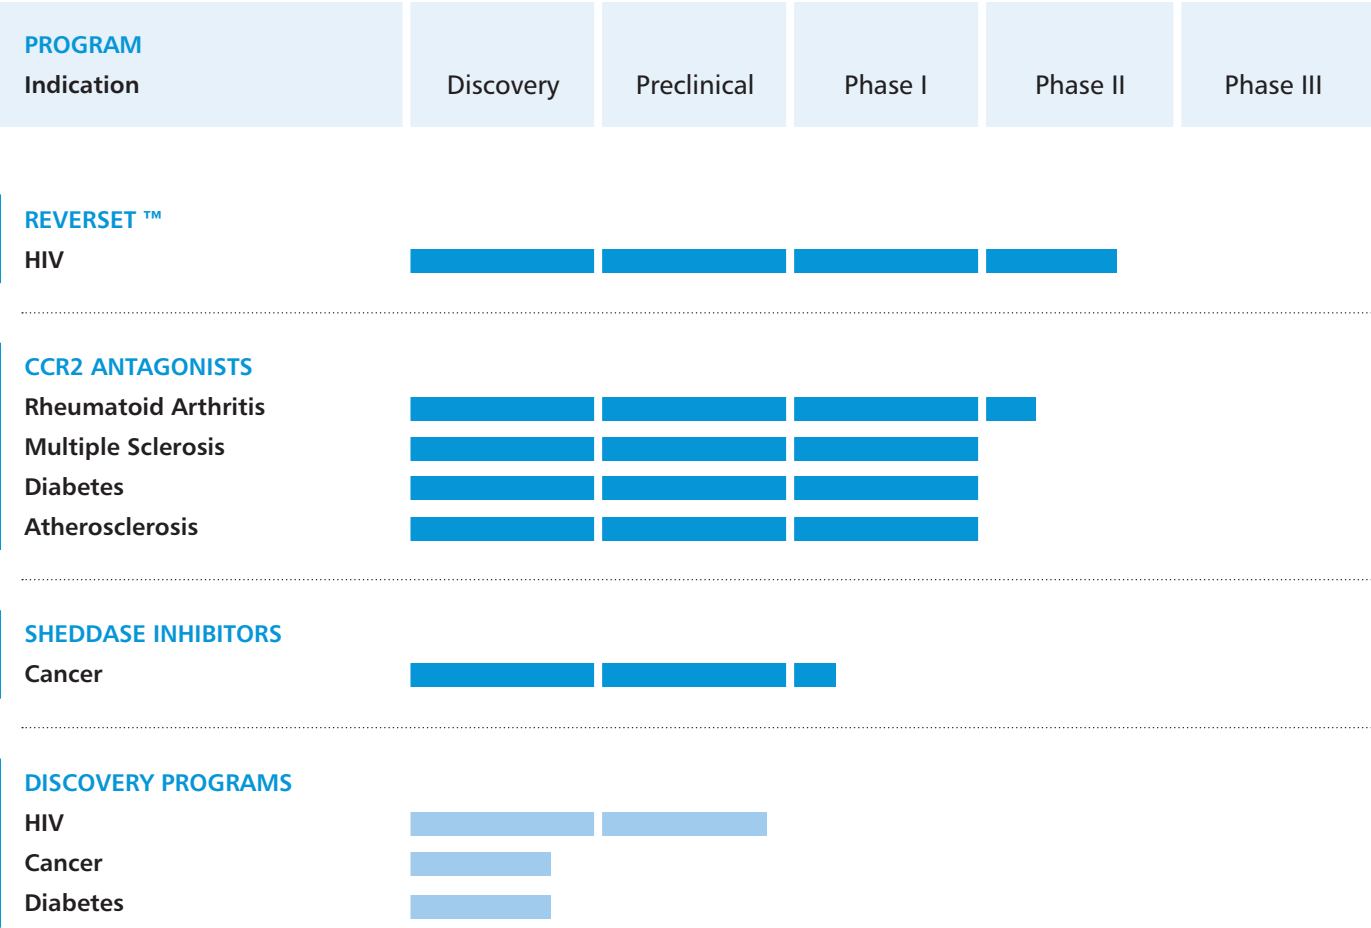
| PROGRAM<br>Indication | Discovery | Preclinical | Phase I | Phase II | Phase III |
|---|---|---|---|---|---|

REVERSET ™
HIV

CCR2 ANTAGONISTS
Rheumatoid Arthritis
Multiple Sclerosis
Diabetes
Atherosclerosis

SHEDDASE INHIBITORS
Cancer

DISCOVERY PROGRAMS
HIV
Cancer
Diabetes